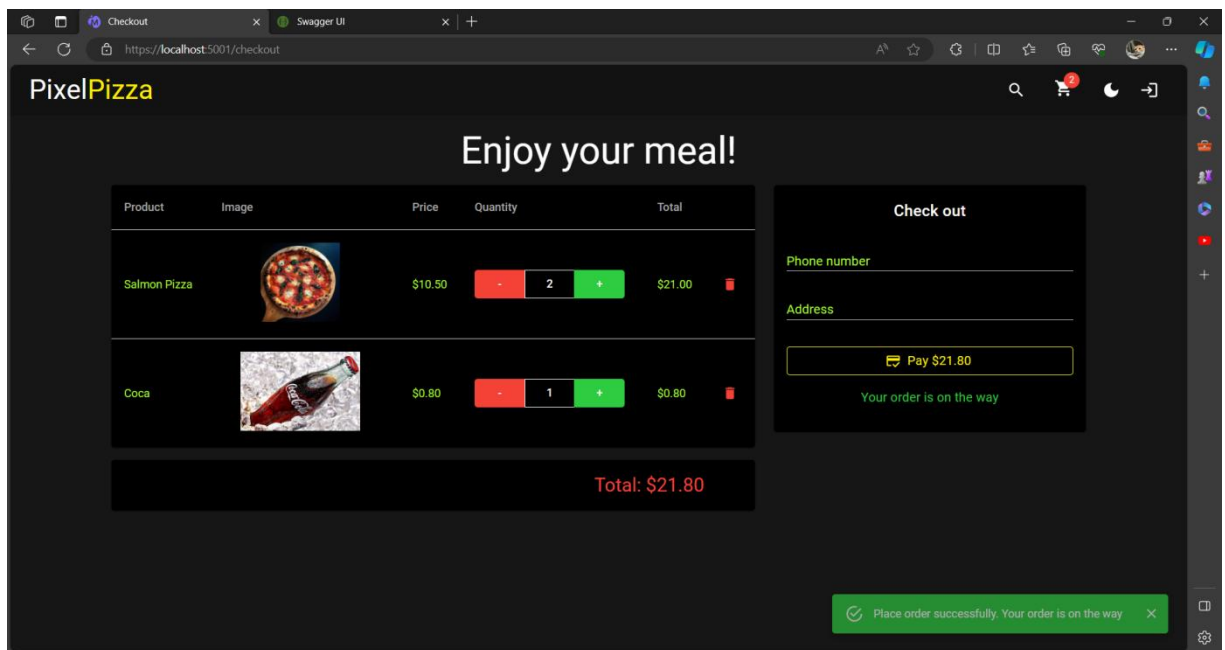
Checkout
Swagger UI
https://localhost:5001/checkout

PixelPizza

2

Enjoy your meal!

| Product | Image | Price | Quantity | Total | |
|---|---|---|---|---|---|
| Salmon Pizza | | $10.50 | - 2 + | $21.00 | |
| Coca | | $0.80 | - 1 + | $0.80 | |

Total: $21.80

Check out

Phone number

Address

Pay $21.80

Your order is on the way

Place order successfully. Your order is on the way